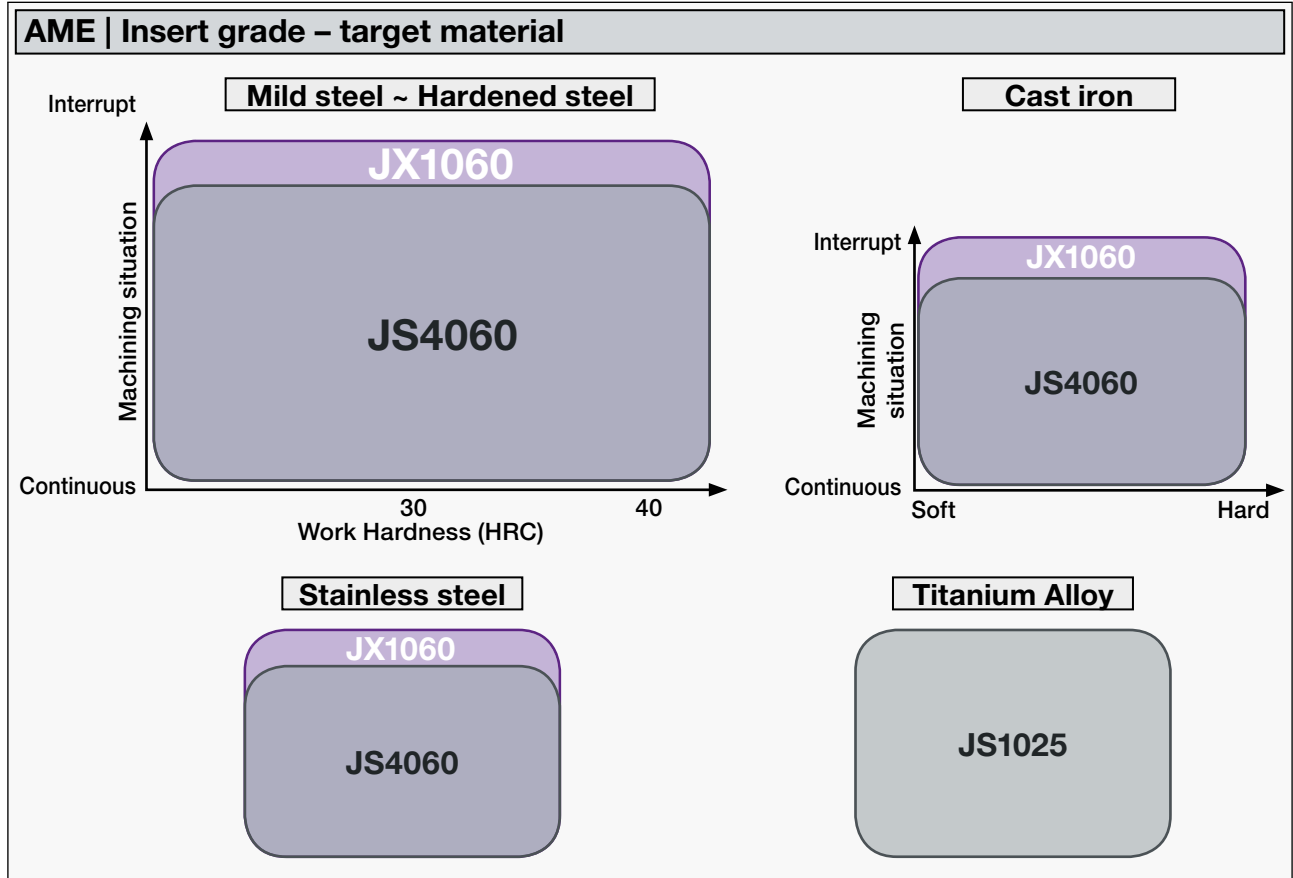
AME | Insert grade – target material

Mild steel ~ Hardened steel

Interrupt

Machining situation

Continuous

JX1060

JS4060

30

40

Work Hardness (HRC)

Cast iron

Interrupt

Machining situation

Continuous

JX1060

JS4060

Soft

Hard

Stainless steel

JX1060

JS4060

Titanium Alloy

JS1025